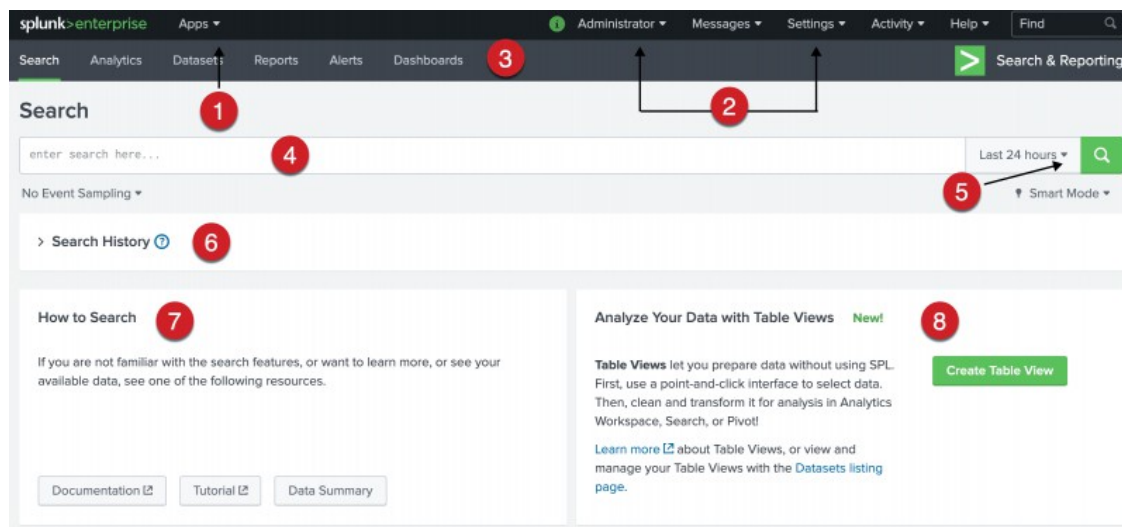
splunk>enterprise Apps ▾ Administrator ▾ Messages ▾ Settings ▾ Activity ▾ Help ▾ Find

Search Analytics Datasets Reports Alerts Dashboards 3 Search & Reporting

Search 1 2

enter search here... 4 Last 24 hours ▾

No Event Sampling ▾ 5 Smart Mode ▾

> Search History ? 6

How to Search 7

If you are not familiar with the search features, or want to learn more, or see your available data, see one of the following resources.

Documentation Tutorial Data Summary

Analyze Your Data with Table Views New! 8

Table Views let you prepare data without using SPL. First, use a point-and-click interface to select data. Then, clean and transform it for analysis in Analytics Workspace, Search, or Pivot!

Create Table View

Learn more about Table Views, or view and manage your Table Views with the Datasets listing page.